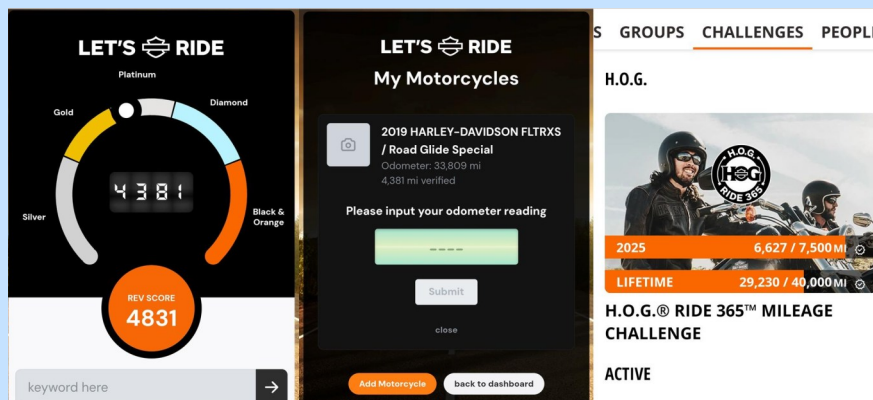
LET'S RIDE

Platinum
Gold
Diamond
4381
Silver
Black & Orange
REV SCORE
4831

keyword here

LET'S RIDE
My Motorcycles

2019 HARLEY-DAVIDSON FLTRXS / Road Glide Special
Odometer: 33,809 mi
4,381 mi verified

Please input your odometer reading
----
Submit
close

Add Motorcycle
back to dashboard

S GROUPS CHALLENGES PEOPL

H.O.G.

H.O.G RIDE 365

2025 6,627 / 7,500 MI
LIFETIME 29,230 / 40,000 MI

H.O.G.® RIDE 365™ MILEAGE CHALLENGE

ACTIVE